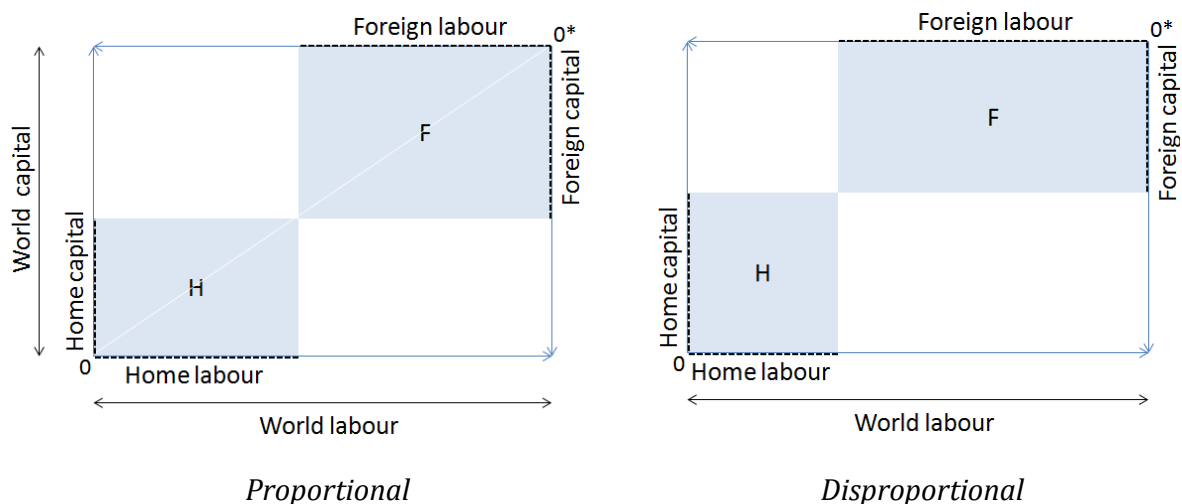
Foreign labour
0*
World capital
Foreign capital
F
Home capital
H
0
Home labour
World labour

Proportional

Foreign labour
0*
Foreign capital
F
Home capital
H
0
Home labour
World labour

Disproportional